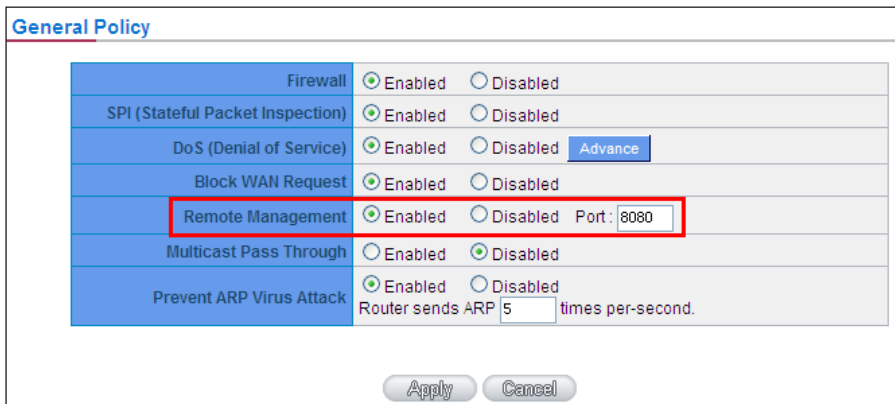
General Policy

| | |
|---|---|
| Firewall | Enabled Disabled |
| SPI (Stateful Packet Inspection) | Enabled Disabled |
| DoS (Denial of Service) | Enabled Disabled Advance |
| Block WAN Request | Enabled Disabled |
| Remote Management | Enabled Disabled Port : 8080 |
| Multicast Pass Through | Enabled Disabled |
| Prevent ARP Virus Attack | Enabled Disabled Router sends ARP 5 times per-second. |

Apply Cancel